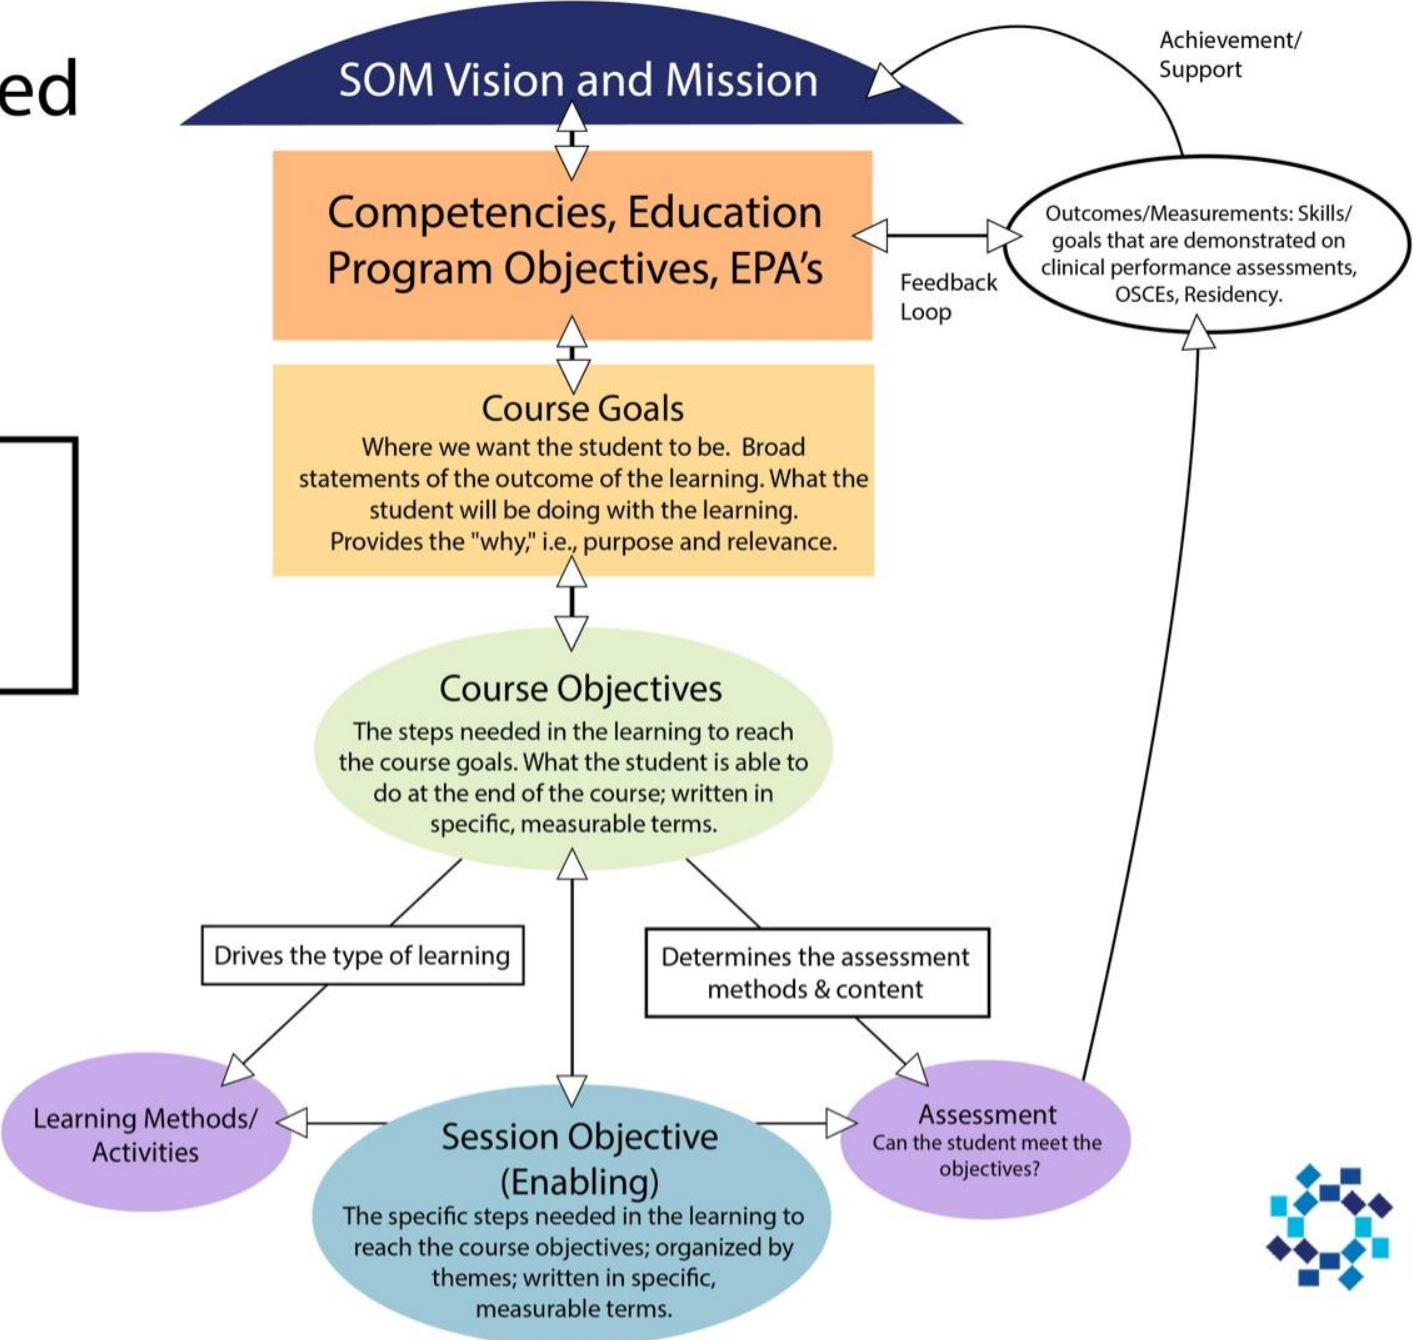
ed

SOM Vision and Mission

Achievement/ Support

Competencies, Education Program Objectives, EPA's

Feedback Loop

Outcomes/Measurements: Skills/ goals that are demonstrated on clinical performance assessments, OSCEs, Residency.

Course Goals
Where we want the student to be. Broad statements of the outcome of the learning. What the student will be doing with the learning. Provides the "why," i.e., purpose and relevance.

Course Objectives
The steps needed in the learning to reach the course goals. What the student is able to do at the end of the course; written in specific, measurable terms.

Drives the type of learning

Determines the assessment methods & content

Learning Methods/ Activities

Session Objective (Enabling)
The specific steps needed in the learning to reach the course objectives; organized by themes; written in specific, measurable terms.

Assessment
Can the student meet the objectives?